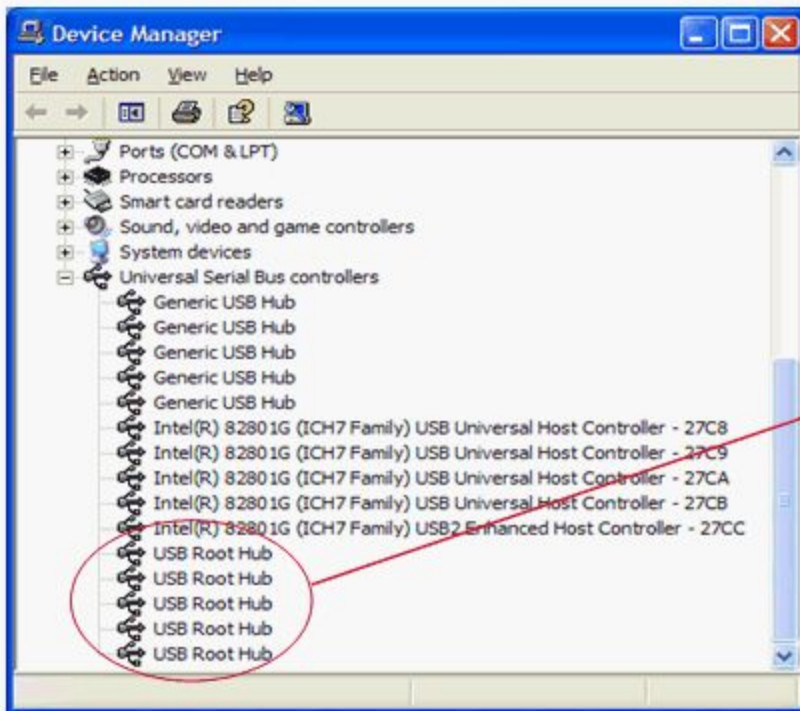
Device Manager

File Action View Help

Ports (COM & LPT)
Processors
Smart card readers
Sound, video and game controllers
System devices
Universal Serial Bus controllers
Generic USB Hub
Generic USB Hub
Generic USB Hub
Generic USB Hub
Generic USB Hub
Intel(R) 82801G (ICH7 Family) USB Universal Host Controller - 27C8
Intel(R) 82801G (ICH7 Family) USB Universal Host Controller - 27C9
Intel(R) 82801G (ICH7 Family) USB Universal Host Controller - 27CA
Intel(R) 82801G (ICH7 Family) USB Universal Host Controller - 27CB
Intel(R) 82801G (ICH7 Family) USB2 Enhanced Host Controller - 27CC
USB Root Hub
USB Root Hub
USB Root Hub
USB Root Hub
USB Root Hub